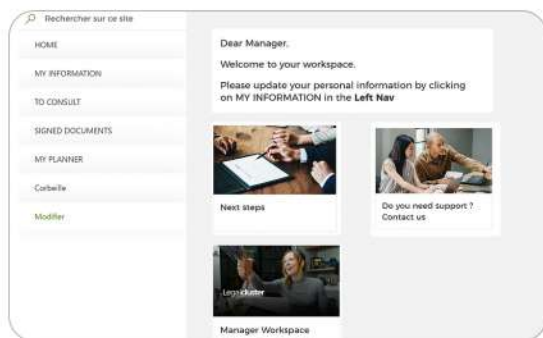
Rechercher sur ce site

HOME

MY INFORMATION

TO CONSULT

SIGNED DOCUMENTS

MY PLANNER

Corbeille

Modifier

Dear Manager,

Welcome to your workspace.

Please update your personal information by clicking on MY INFORMATION in the **Left Nav**

Next steps

Do you need support ? Contact us

Legalcluster

Manager Workspace